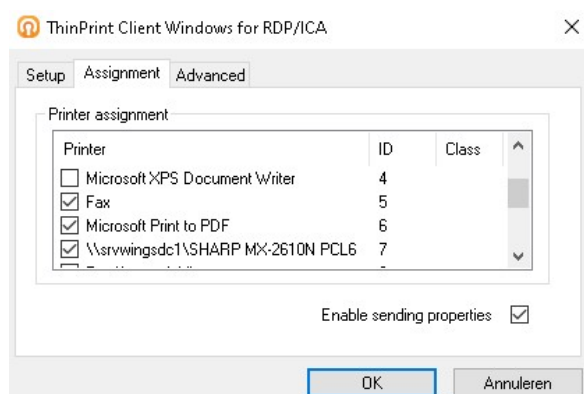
ThinPrint Client Windows for RDP/ICA

×

Setup | Assignment | Advanced

Printer assignment

| Printer | ID | Class |
|---|---|---|
| ☐ Microsoft XPS Document Writer | 4 | |
| ☑ Fax | 5 | |
| ☑ Microsoft Print to PDF | 6 | |
| ☑ \\srvwingsdc1\SHARP MX-2610N PCL6 | 7 | |
| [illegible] | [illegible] | |

Enable sending properties ☑

OK

Annuleren